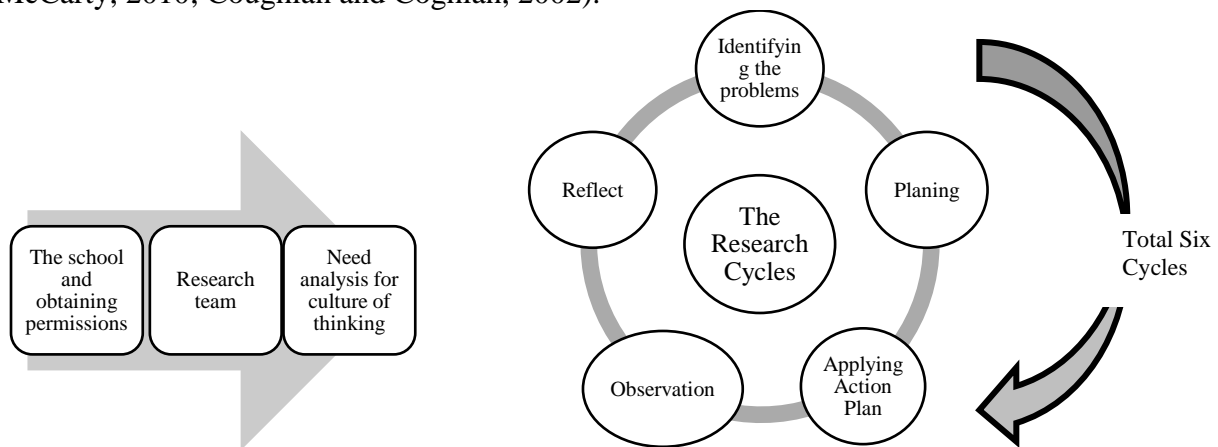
McCarty, 2010; Cougman and Cogman, 2002).

The school and obtaining permissions

Research team

Need analysis for culture of thinking

Identifying the problems

Planing

Applying Action Plan

Observation

Reflect

The Research Cycles

Total Six Cycles